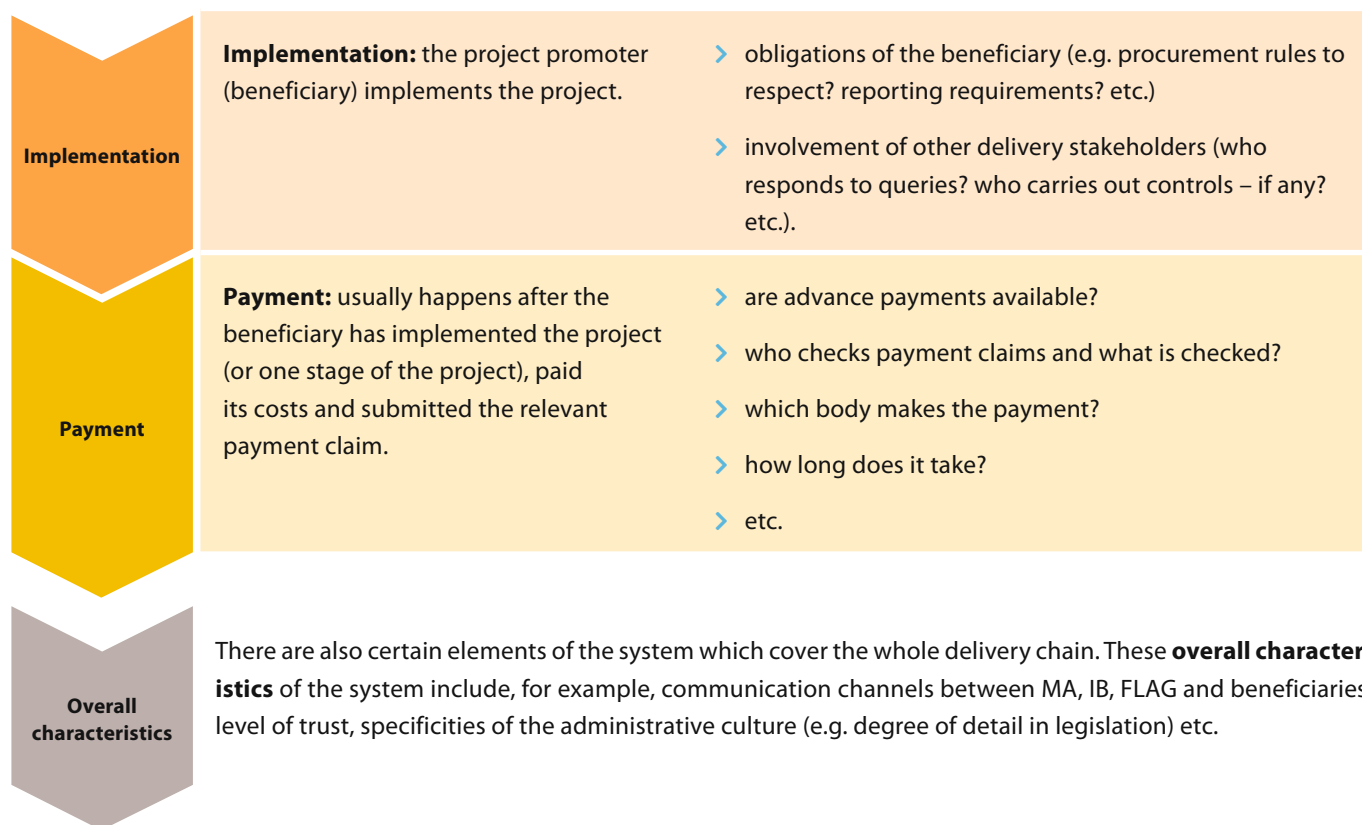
Implementation

**Implementation:** the project promoter (beneficiary) implements the project.

› obligations of the beneficiary (e.g. procurement rules to respect? reporting requirements? etc.)

› involvement of other delivery stakeholders (who responds to queries? who carries out controls – if any? etc.).

Payment

**Payment:** usually happens after the beneficiary has implemented the project (or one stage of the project), paid its costs and submitted the relevant payment claim.

› are advance payments available?

› who checks payment claims and what is checked?

› which body makes the payment?

› how long does it take?

› etc.

Overall characteristics

There are also certain elements of the system which cover the whole delivery chain. These **overall character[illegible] istics** of the system include, for example, communication channels between MA, IB, FLAG and beneficiarie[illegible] level of trust, specificities of the administrative culture (e.g. degree of detail in legislation) etc.